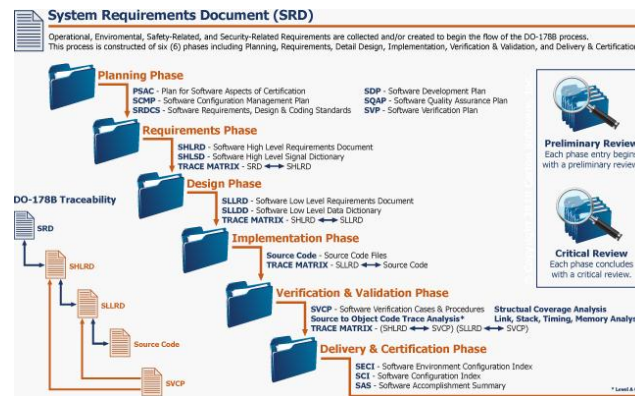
System Requirements Document (SRD)

Operational, Enviromental, Safety-Related, and Security-Related Requirements are collected and/or created to begin the flow of the DO-178B process. This process is constructed of six (6) phases including Planning, Requirements, Detail Design, Implementation, Verification & Validation, and Delivery & Certification

Planning Phase

PSAC - Plan for Software Aspects of Certification
SCMP - Software Configuration Management Plan
SRDCS - Software Requirements, Design & Coding Standards
SDP - Software Development Plan
SQAP - Software Quality Assurance Plan
SVP - Software Verification Plan

Requirements Phase

SHLRD - Software High Level Requirements Document
SHLSD - Software High Level Signal Dictionary
TRACE MATRIX - SRD ⟷ SHLRD

Design Phase

SLLRD - Software Low Level Requirements Document
SLLDD - Software Low Level Data Dictionary
TRACE MATRIX - SHLRD ⟷ SLLRD

Implementation Phase

Source Code - Source Code Files
TRACE MATRIX - SLLRD ⟷ Source Code

Verification & Validation Phase

SVCP - Software Verification Cases & Procedures
Source to Object Code Trace Analysis*
TRACE MATRIX - (SHLRD ⟷ SVCP) (SLLRD ⟷ SVCP)
Structural Coverage Analysis
Link, Stack, Timing, Memory Analys

Delivery & Certification Phase

SECI - Software Environment Configuration Index
SCI - Software Configuration Index
SAS - Software Accomplishment Summary

DO-178B Traceability

SRD
SHLRD
SLLRD
Source Code
SVCP

Preliminary Review
Each phase entry begins with a preliminary review

Critical Review
Each phase concludes with a critical review.

* Level A